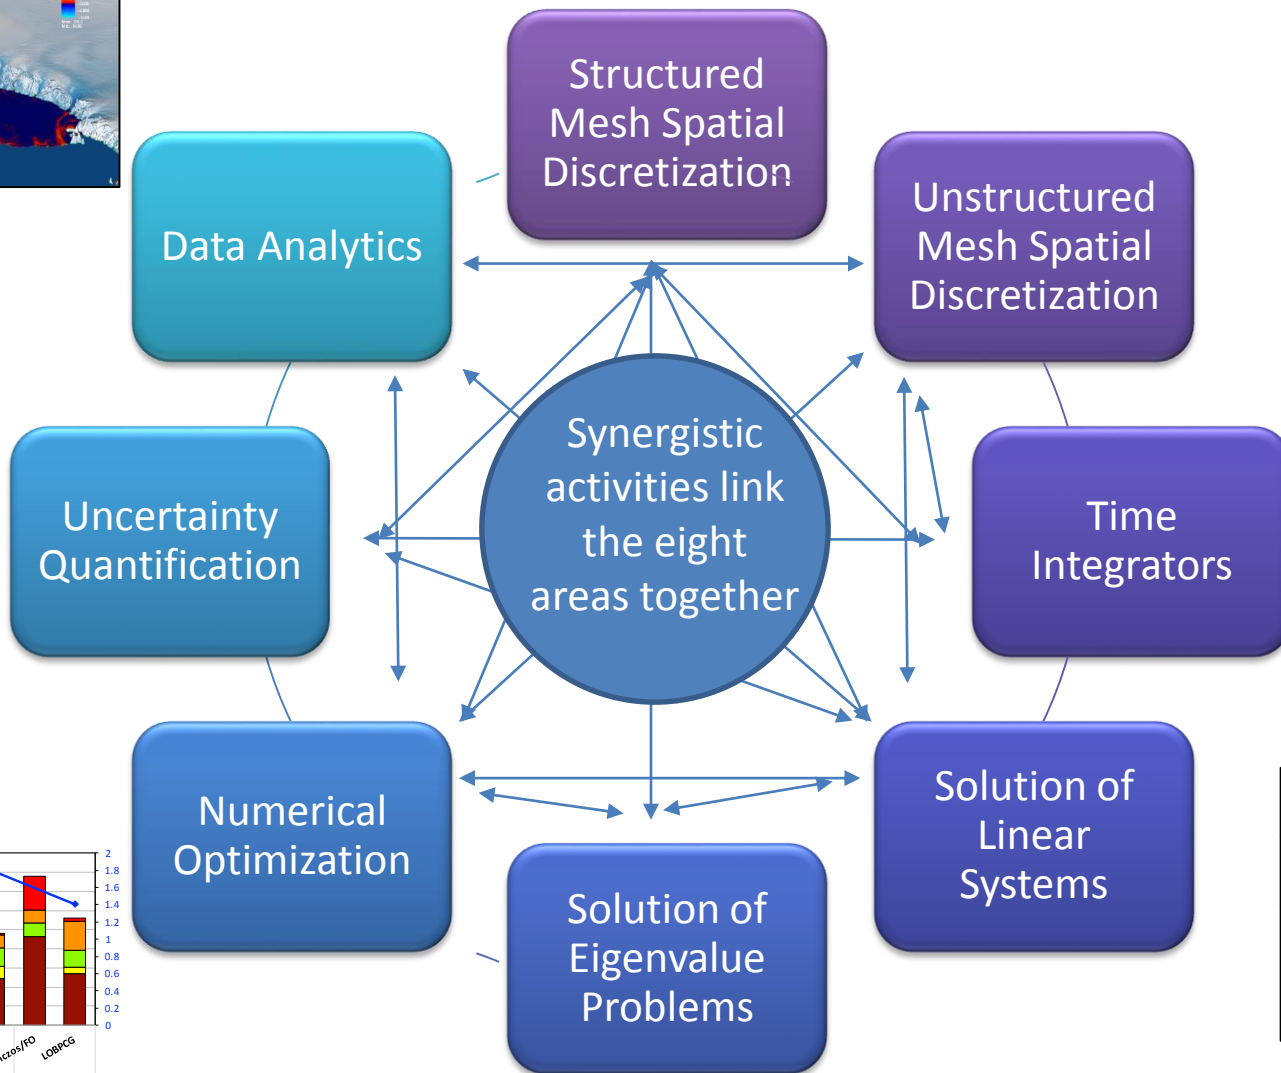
Structured Mesh Spatial Discretization

Data Analytics

Unstructured Mesh Spatial Discretization

Synergistic activities link the eight areas together

Uncertainty Quantification

Time Integrators

Numerical Optimization

Solution of Linear Systems

Solution of Eigenvalue Problems

2
1.8
1.6
1.4
1.2
1
0.8
0.6
0.4
0.2
0

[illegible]czos/FO
LOBPCG